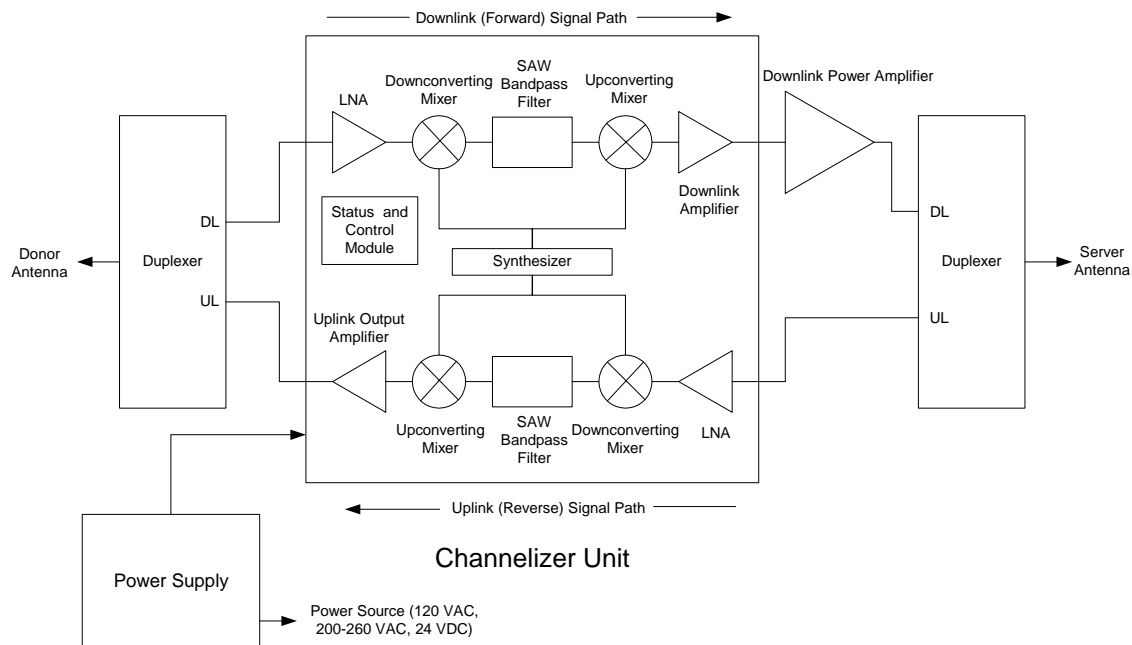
Downlink (Forward) Signal Path

LNA

Downconverting Mixer

SAW Bandpass Filter

Upconverting Mixer

Downlink Power Amplifier

Downlink Amplifier

DL

Donor Antenna

Duplexer

UL

Status and Control Module

Synthesizer

DL

Duplexer

Server Antenna

UL

Uplink Output Amplifier

Upconverting Mixer

SAW Bandpass Filter

Downconverting Mixer

LNA

Uplink (Reverse) Signal Path

Channelizer Unit

Power Supply

Power Source (120 VAC, 200-260 VAC, 24 VDC)